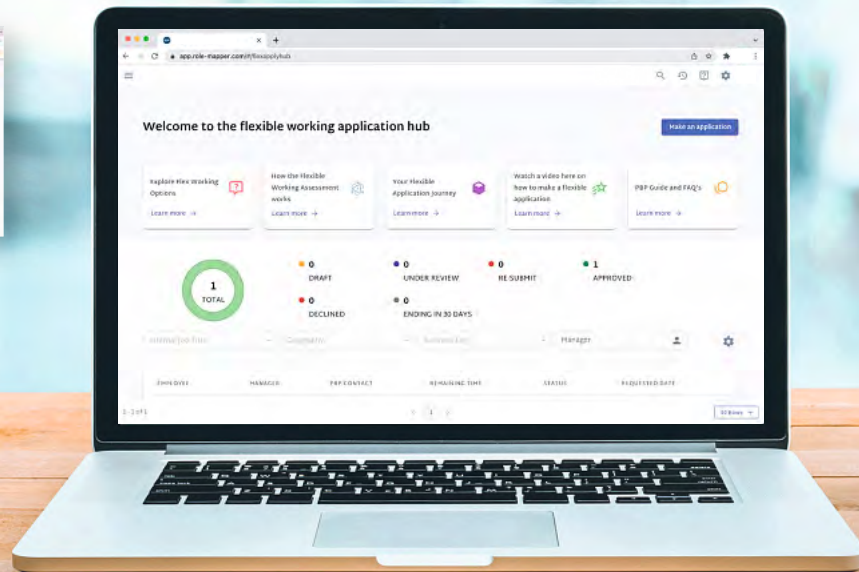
app.role-mapper.com/#/flexapplyhub

Welcome to the flexible working application hub

Make an application

Explore Flex Working Options
Learn more →

How the Flexible Working Assessment works
Learn more →

Your Flexible Application Journey
Learn more →

Watch a video here on how to make a flexible application
Learn more →

PBP Guide and FAQ's
Learn more →

1
TOTAL

0
DRAFT

0
UNDER REVIEW

0
RE SUBMIT

1
APPROVED

0
DECLINED

0
ENDING IN 30 DAYS

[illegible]

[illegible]

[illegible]

Manager

EMPLOYEE | MANAGER | PBP CONTACT | REMAINING TIME | STATUS | REQUESTED DATE

1 - 1 of 1

1

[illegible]